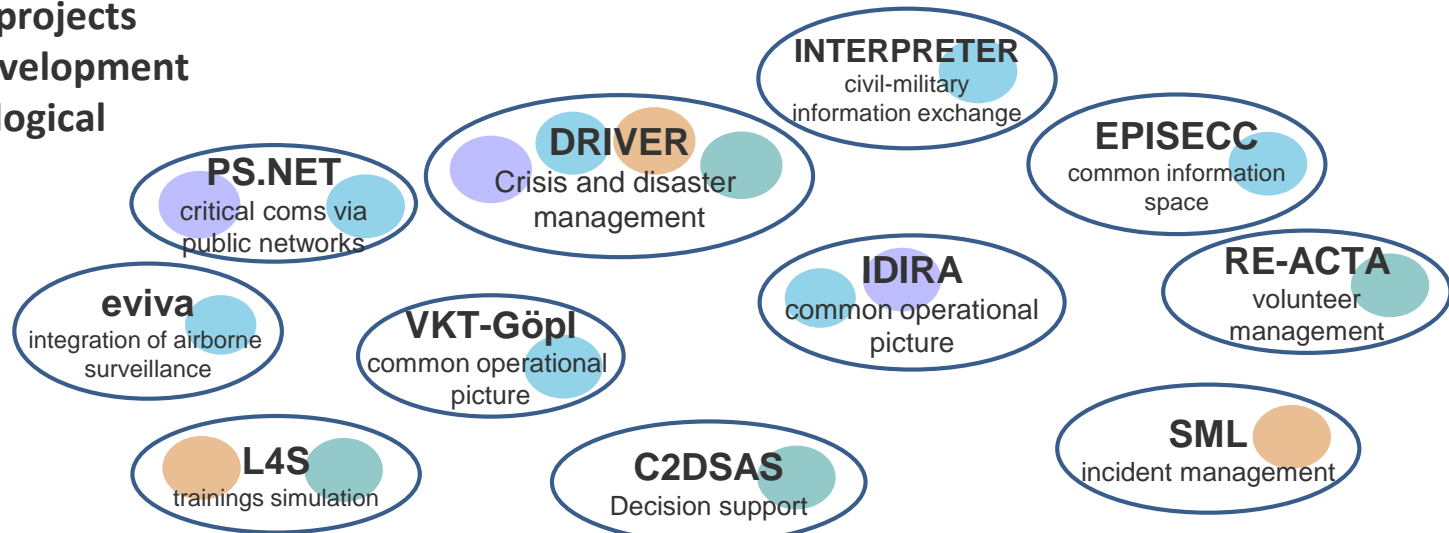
projects
velopment
logical

INTERPRETER
civil-military information exchange

DRIVER
Crisis and disaster management

EPISECC
common information space

PS.NET
critical coms via public networks

IDIRA
common operational picture

RE-ACTA
volunteer management

eviva
integration of airborne surveillance

VKT-Göpl
common operational picture

SML
incident management

L4S
trainings simulation

C2DSAS
Decision support